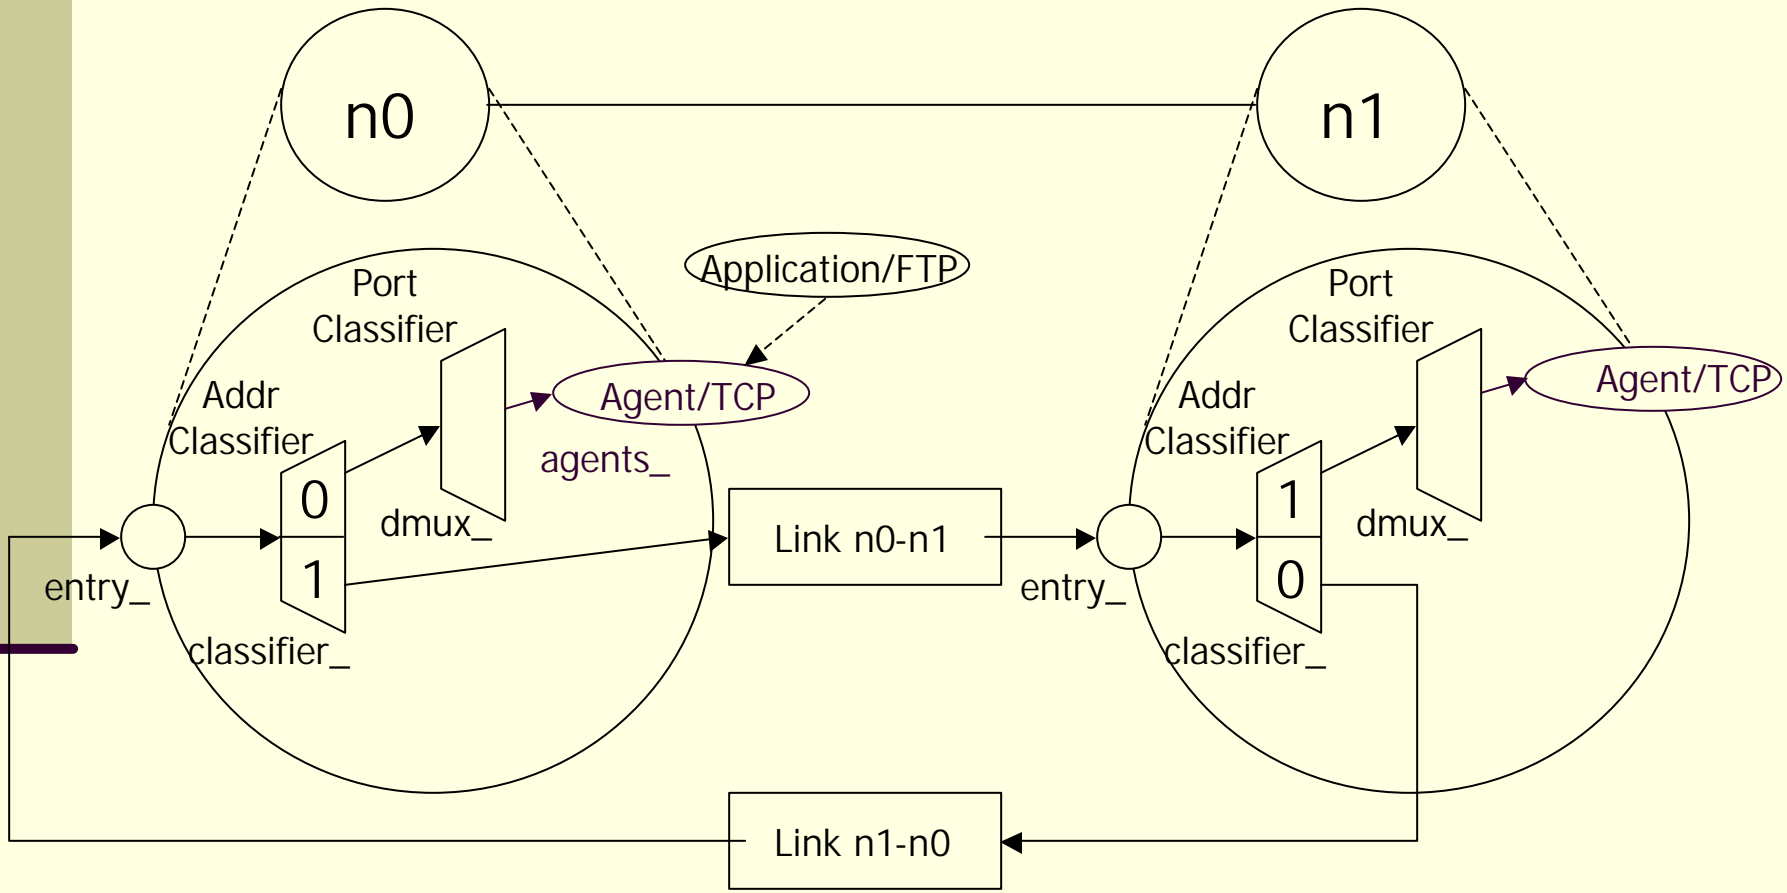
n0

n1

Application/FTP

Port Classifier

Addr Classifier

Agent/TCP

agents_

0

1

dmux_

entry_

classifier_

Link n0-n1

Port Classifier

Addr Classifier

Agent/TCP

1

0

dmux_

entry_

classifier_

Link n1-n0